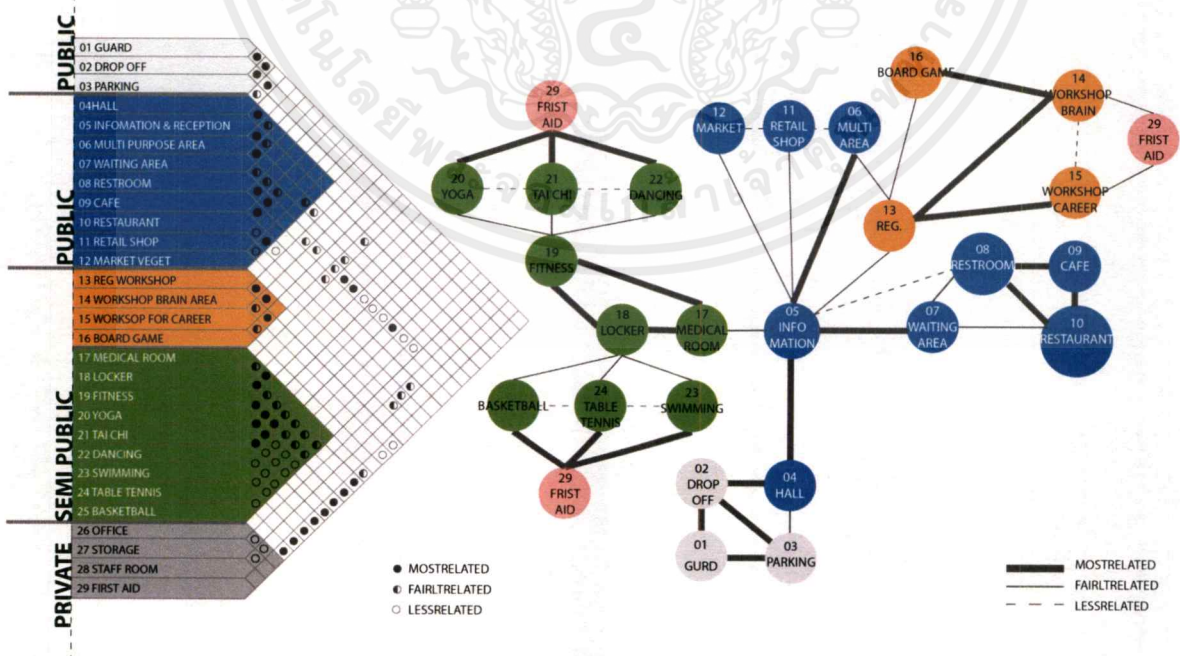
PUBLIC
01 GUARD
02 DROP OFF
03 PARKING

PUBLIC
04HALL
05 INFOMATION & RECEPTION
06 MULTI PURPOSE AREA
07 WAITING AREA
08 RESTROOM
09 CAFE
10 RESTAURANT
11 RETAIL SHOP
12 MARKET VEGET
13 REG WORKSHOP
14 WORKSHOP BRAIN AREA
15 WORKSOP FOR CAREER
16 BOARD GAME

SEMI PUBLIC
17 MEDICAL ROOM
18 LOCKER
19 FITNESS
20 YOGA
21 TAI CHI
22 DANCING
23 SWIMMING
24 TABLE TENNIS
25 BASKETBALL

PRIVATE
26 OFFICE
27 STORAGE
28 STAFF ROOM
29 FIRST AID

● MOSTRELATED
◐ FAIRLTRELATED
○ LESSRELATED

29 FRIST AID
20 YOGA
21 TAI CHI
22 DANCING
19 FITNESS
18 LOCKER
17 MEDICAL ROOM
BASKETBALL
24 TABLE TENNIS
23 SWIMMING
29 FRIST AID
12 MARKET
11 RETAIL SHOP
06 MULTI AREA
16 BOARD GAME
14 WORKSHOP BRAIN
29 FRIST AID
15 WORKSHOP CAREER
13 REG.
05 INFO MATION
08 RESTROOM
09 CAFE
07 WAITING AREA
10 RESTAURANT
02 DROP OFF
04 HALL
01 GURD
03 PARKING

MOSTRELATED
FAIRLTRELATED
LESSRELATED